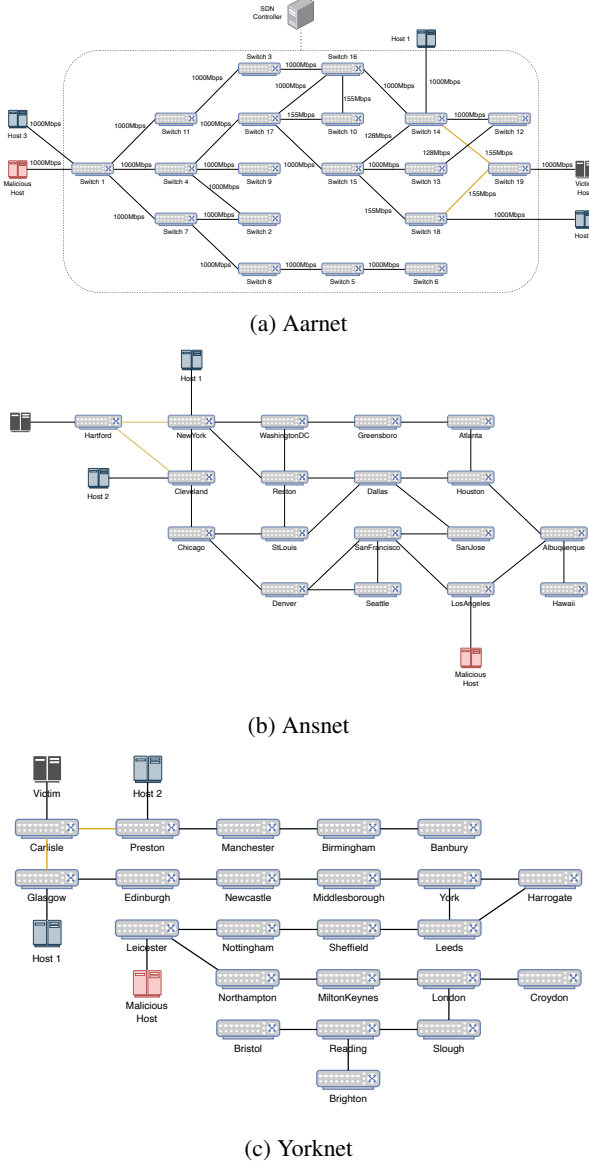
SDN Controller

Host 1

1000Mbps

Switch 3
1000Mbps
Switch 16
1000Mbps
155Mbps
1000Mbps
1000Mbps
155Mbps
Switch 11
Switch 17
Switch 10
128Mbps
Switch 14
1000Mbps
Switch 12
Host 3
1000Mbps
1000Mbps
1000Mbps
1000Mbps
128Mbps
155Mbps
1000Mbps
Malicious Host
1000Mbps
Switch 1
1000Mbps
Switch 4
Switch 9
Switch 15
Switch 13
Switch 19
Victi Hos
1000Mbps
155Mbps
1000Mbps
1000Mbps
155Mbps
Switch 7
Switch 2
Switch 18
Hos
1000Mbps
1000Mbps
1000Mbps
Switch 8
Switch 5
Switch 6

(a) Aarnet

Host 1
Hartford
NewYork
WashingtonDC
Greensboro
Atlanta
Host 2
Cleveland
Reston
Dallas
Houston
Chicago
StLouis
SanFrancisco
SanJose
Albuquerque
Denver
Seattle
LosAngeles
Hawaii
Malicious Host

(b) Ansnet

Victim
Host 2
Carlisle
Preston
Manchester
Birmingham
Banbury
Glasgow
Edinburgh
Newcastle
Middlesborough
York
Harrogate
Host 1
Leicester
Nottingham
Sheffield
Leeds
Malicious Host
Northampton
MiltonKeynes
London
Croydon
Bristol
Reading
Slough
Brighton

(c) Yorknet